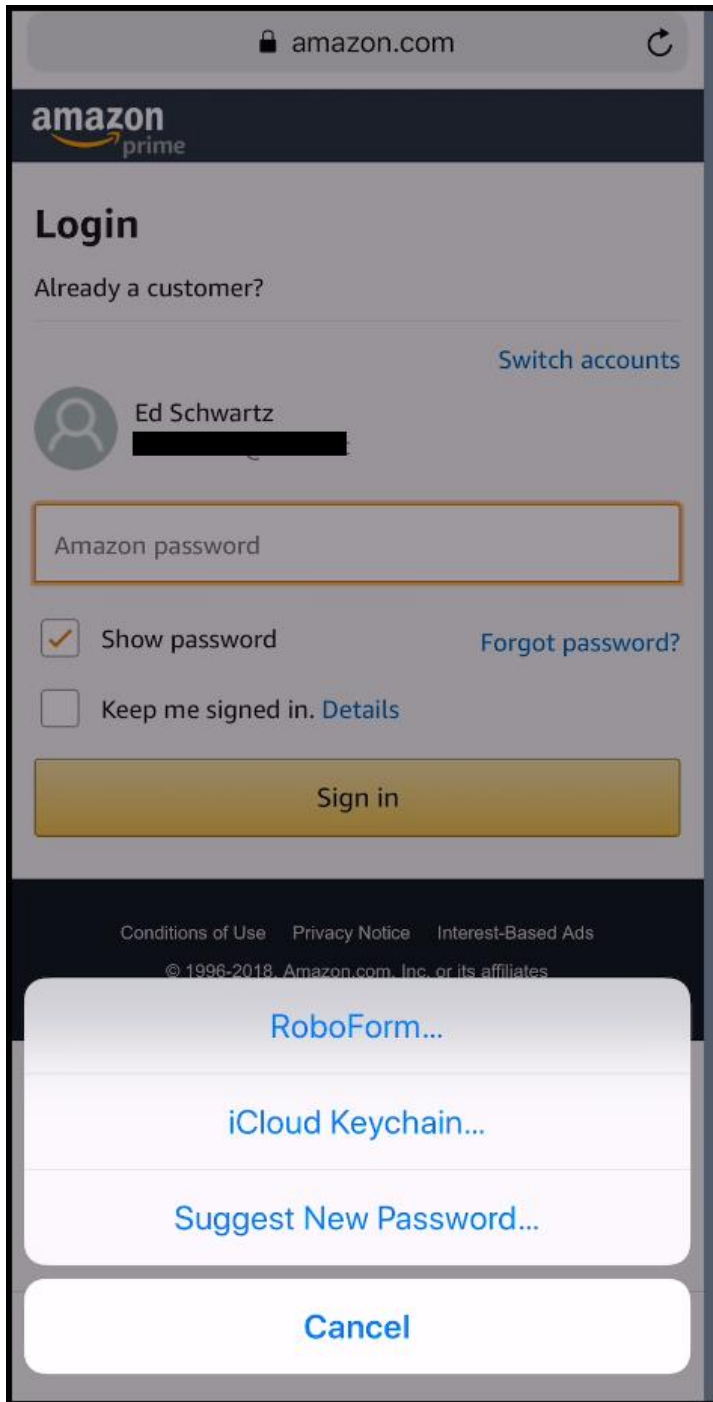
amazon.com

amazon prime

Login

Already a customer?

Switch accounts

Ed Schwartz
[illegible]

Amazon password

Show password

Forgot password?

Keep me signed in. Details

Sign in

Conditions of Use Privacy Notice Interest-Based Ads

© 1996-2018, Amazon.com, Inc. or its affiliates

RoboForm...

iCloud Keychain...

Suggest New Password...

Cancel